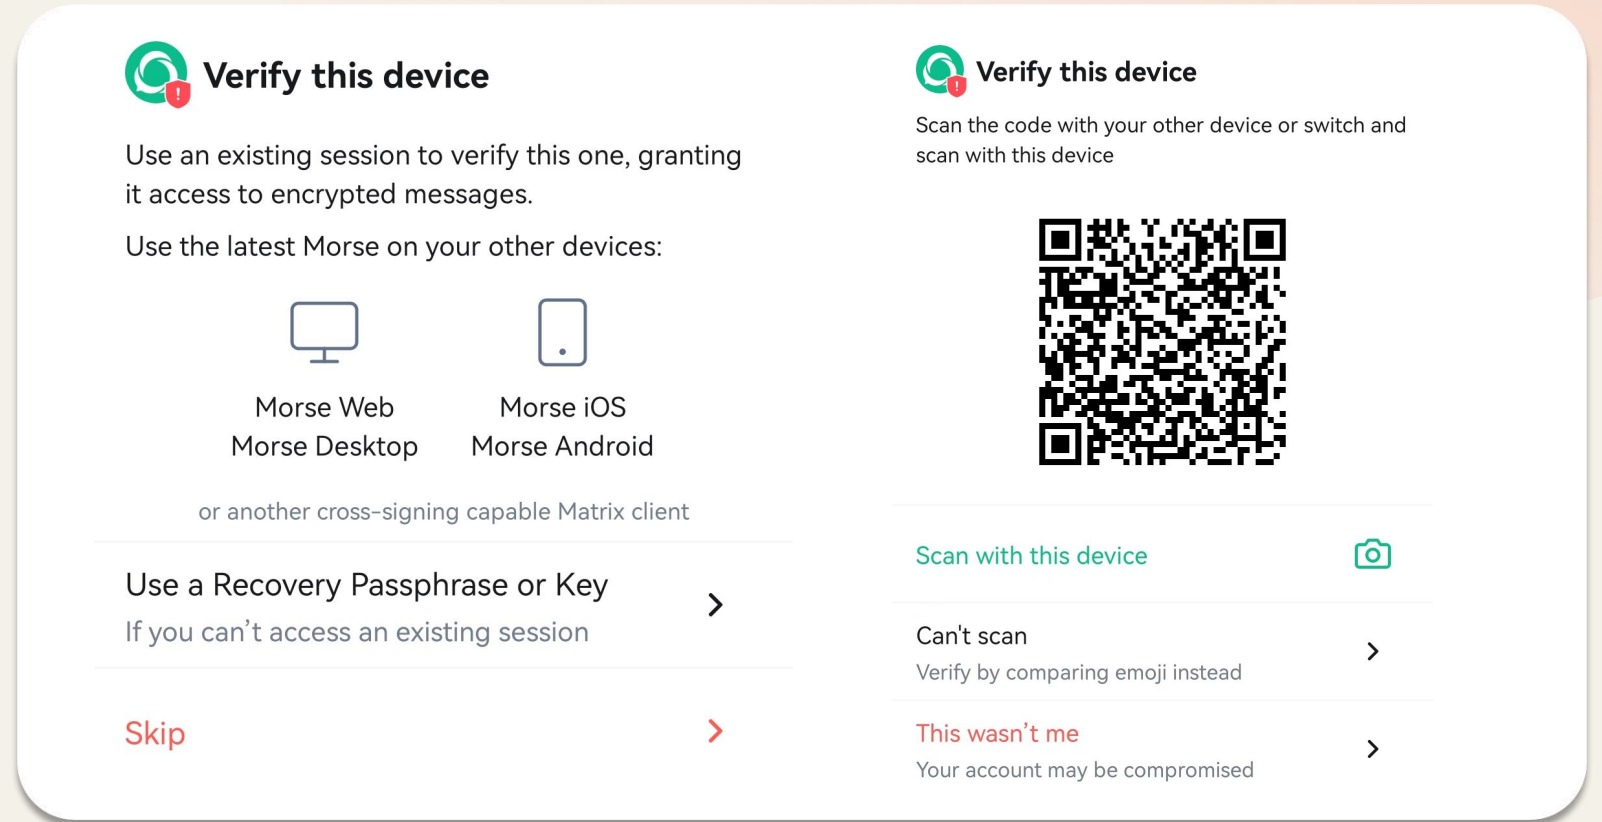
Verify this device

Use an existing session to verify this one, granting it access to encrypted messages.

Use the latest Morse on your other devices:

Morse Web
Morse Desktop

Morse iOS
Morse Android

or another cross-signing capable Matrix client

Use a Recovery Passphrase or Key
If you can’t access an existing session

Skip

Verify this device

Scan the code with your other device or switch and scan with this device

Scan with this device

Can't scan
Verify by comparing emoji instead

This wasn’t me
Your account may be compromised